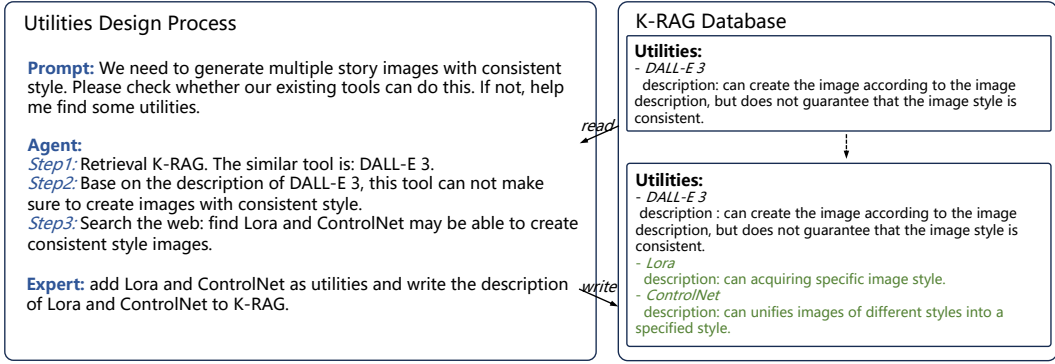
Utilities Design Process

Prompt: We need to generate multiple story images with consistent style. Please check whether our existing tools can do this. If not, help me find some utilities.

Agent:
Step1: Retrieval K-RAG. The similar tool is: DALL-E 3.
Step2: Base on the description of DALL-E 3, this tool can not make sure to create images with consistent style.
Step3: Search the web: find Lora and ControlNet may be able to create consistent style images.

Expert: add Lora and ControlNet as utilities and write the description of Lora and ControlNet to K-RAG.

read

write

K-RAG Database

Utilities:
- DALL-E 3
description: can create the image according to the image description, but does not guarantee that the image style is consistent.

Utilities:
- DALL-E 3
description : can create the image according to the image description, but does not guarantee that the image style is consistent.
- Lora
description: can acquiring specific image style.
- ControlNet
description: can unifies images of different styles into a specified style.